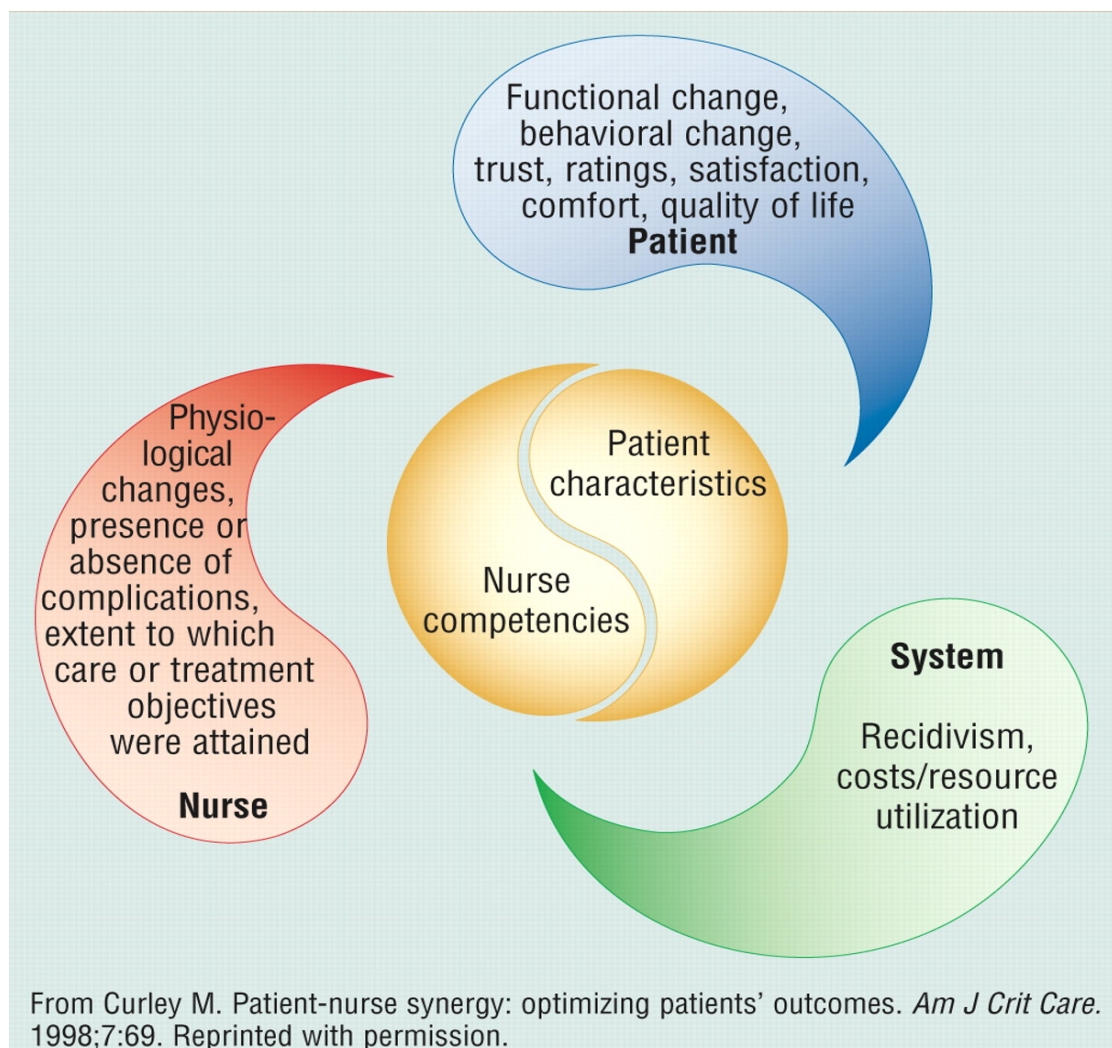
Functional change, behavioral change, trust, ratings, satisfaction, comfort, quality of life
**Patient**

Physiological changes, presence or absence of complications, extent to which care or treatment objectives were attained

**Nurse**

Patient characteristics

Nurse competencies

**System**

Recidivism, costs/resource utilization

From Curley M. Patient-nurse synergy: optimizing patients' outcomes. *Am J Crit Care.* 1998;7:69. Reprinted with permission.